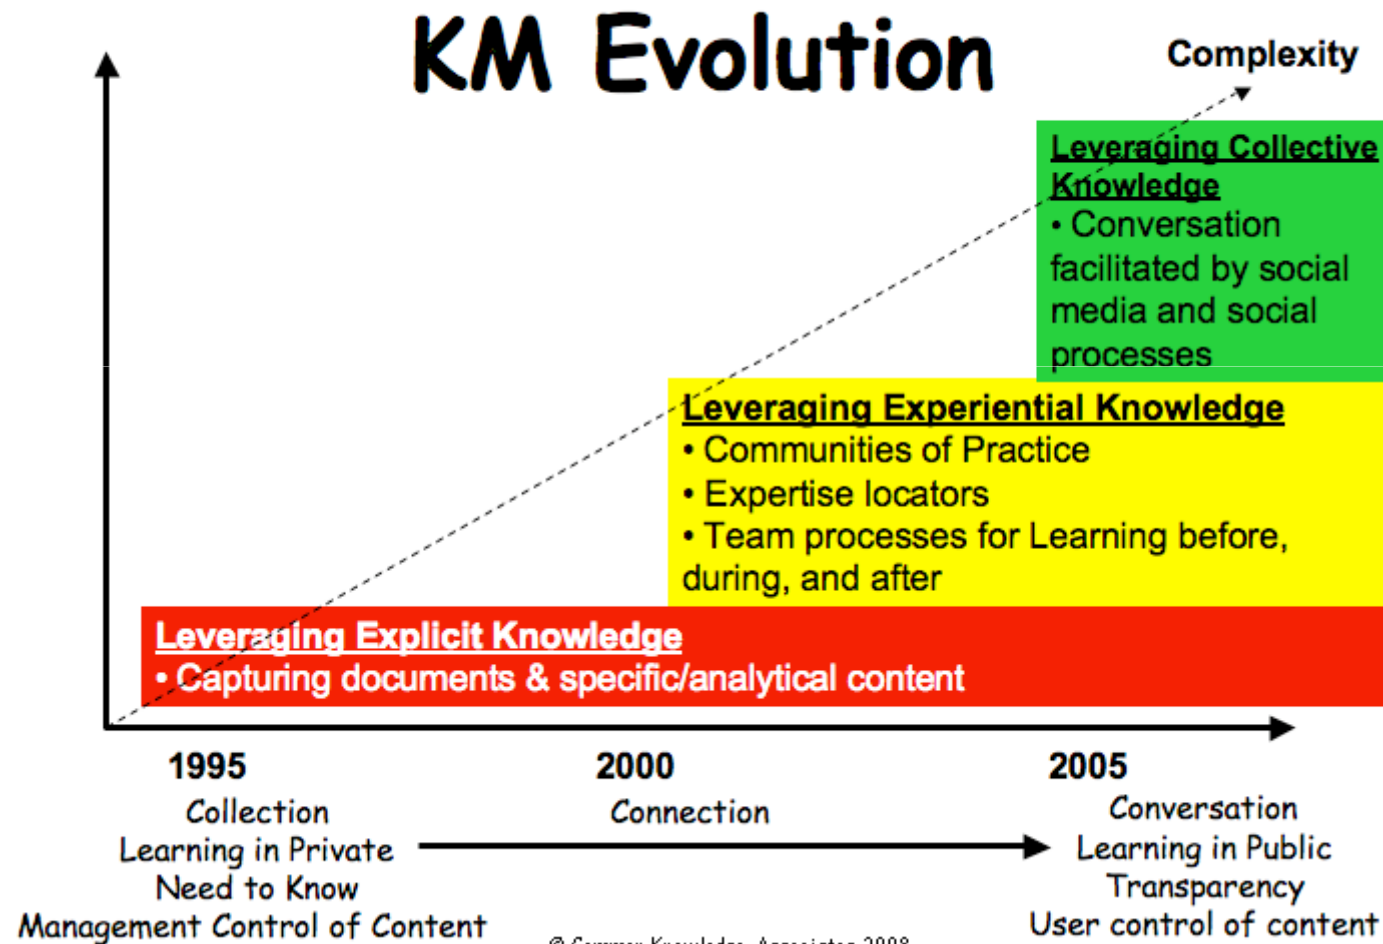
KM Evolution

Complexity

Leveraging Collective Knowledge
• Conversation facilitated by social media and social processes

Leveraging Experiential Knowledge
• Communities of Practice
• Expertise locators
• Team processes for Learning before, during, and after

Leveraging Explicit Knowledge
• Capturing documents & specific/analytical content

1995
Collection
Learning in Private
Need to Know
Management Control of Content

2000
Connection

2005
Conversation
Learning in Public
Transparency
User control of content

© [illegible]